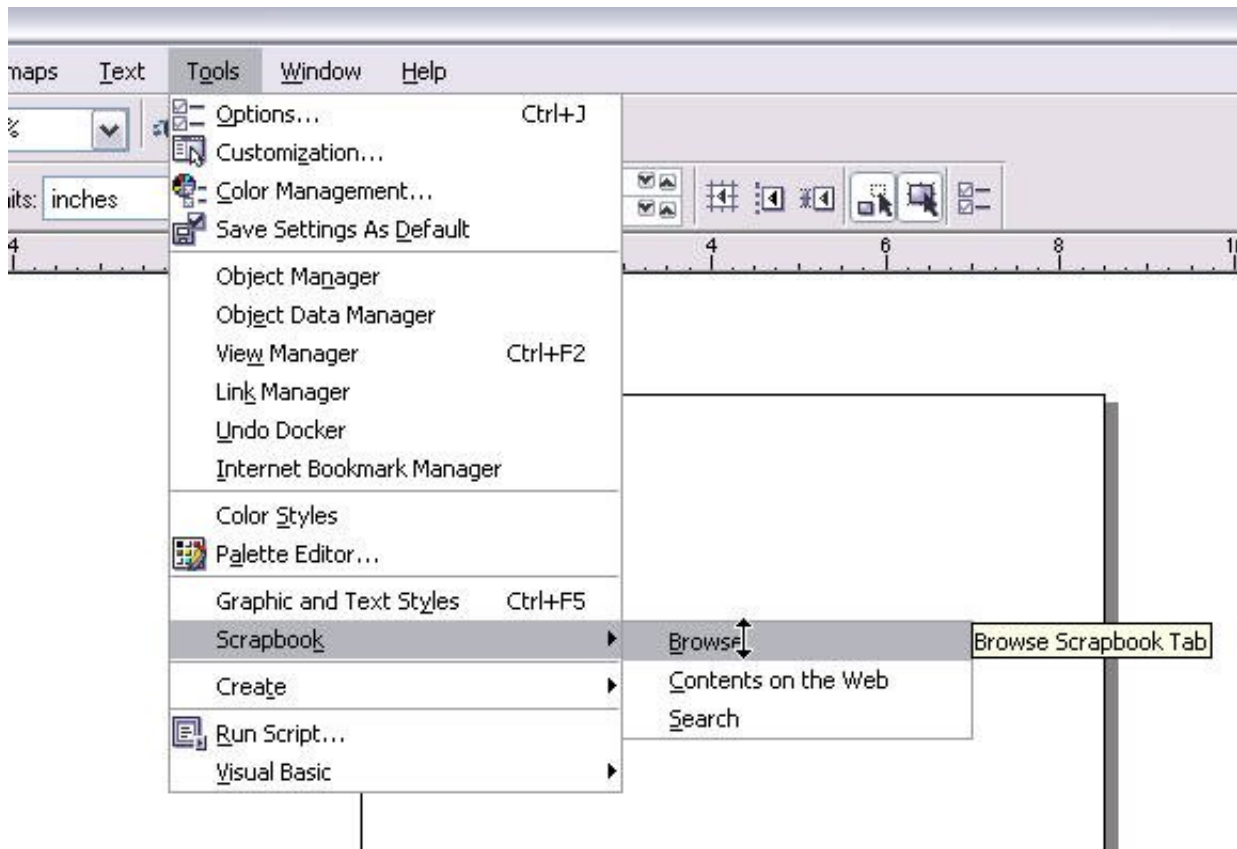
maps Text Tools Window Help

its: inches

4 4 6 8

Options... Ctrl+J
Customization...
Color Management...
Save Settings As Default
Object Manager
Object Data Manager
View Manager Ctrl+F2
Link Manager
Undo Docker
Internet Bookmark Manager
Color Styles
Palette Editor...
Graphic and Text Styles Ctrl+F5
Scrapbook
Create
Run Script...
Visual Basic

Browse
Contents on the Web
Search

Browse Scrapbook Tab